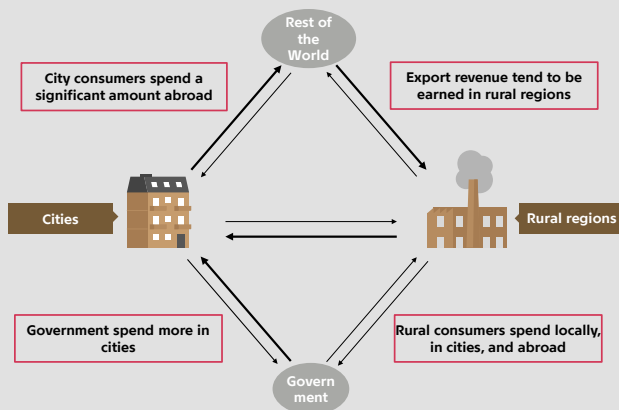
Rest of the World

City consumers spend a significant amount abroad

Export revenue tend to be earned in rural regions

Cities

Rural regions

Government spend more in cities

Rural consumers spend locally, in cities, and abroad

Govern ment